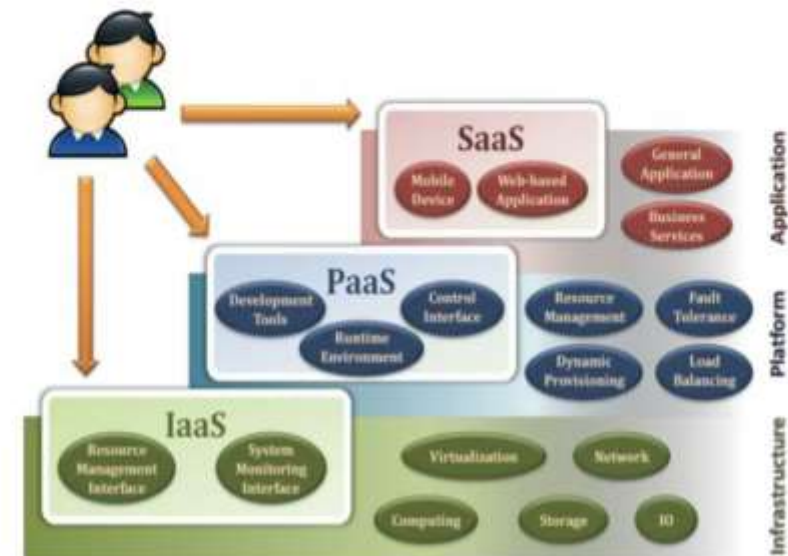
SaaS

Mobile Device

Web-based Application

General Application

Business Services

Application

PaaS

Development Tools

Control Interface

Runtime Environment

Resource Management

Fault Tolerance

Dynamic Provisioning

Load Balancing

Platform

IaaS

Resource Management Interface

System Monitoring Interface

Virtualization

Network

Computing

Storage

IO

Infrastructure